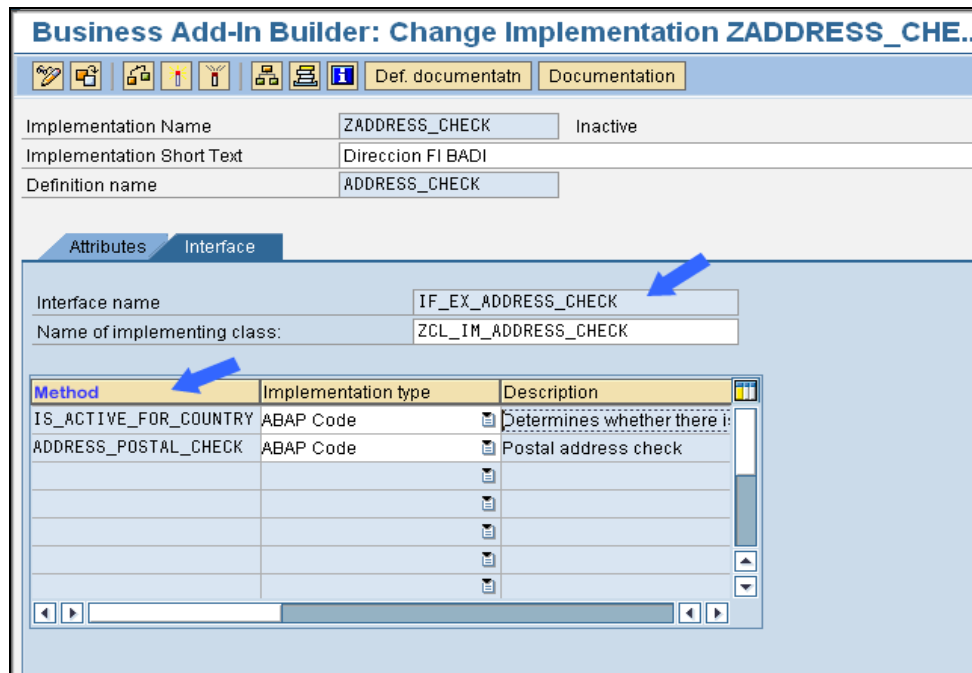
Business Add-In Builder: Change Implementation ZADDRESS_CHE...

Def. documentatn | Documentation

| | |
|---|---|
| Implementation Name | ZADDRESS_CHECK Inactive |
| Implementation Short Text | Direccion FI BADI |
| Definition name | ADDRESS_CHECK |

Attributes | Interface

Interface name IF_EX_ADDRESS_CHECK
Name of implementing class: ZCL_IM_ADDRESS_CHECK

| Method | Implementation type | Description |
|---|---|---|
| IS_ACTIVE_FOR_COUNTRY | ABAP Code | Determines whether there i: |
| ADDRESS_POSTAL_CHECK | ABAP Code | Postal address check |
| | | |
| | | |
| | | |
| | | |
| | | |